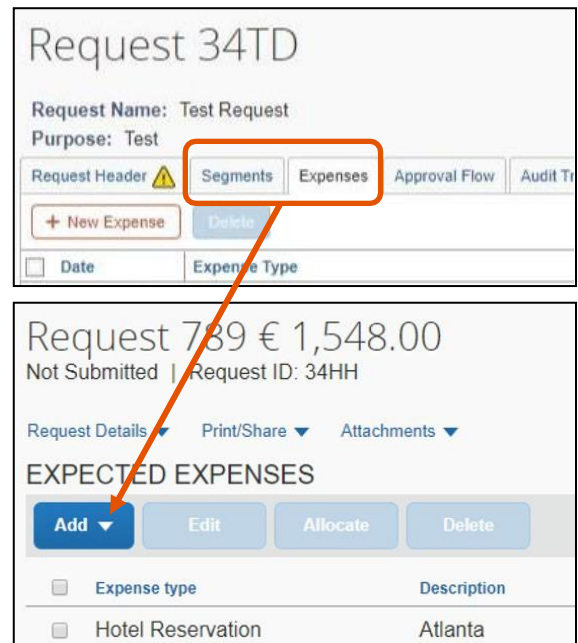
Request 34TD

Request Name: Test Request
Purpose: Test

Request Header | Segments | Expenses | Approval Flow | Audit Tr

+ New Expense | Delete

Date | Expense Type

Request 789 € 1,548.00
Not Submitted | Request ID: 34HH

Request Details ▼ Print/Share ▼ Attachments ▼

EXPECTED EXPENSES

Add ▼ | Edit | Allocate | Delete

| Expense type | Description |
|---|---|
| Hotel Reservation | Atlanta |